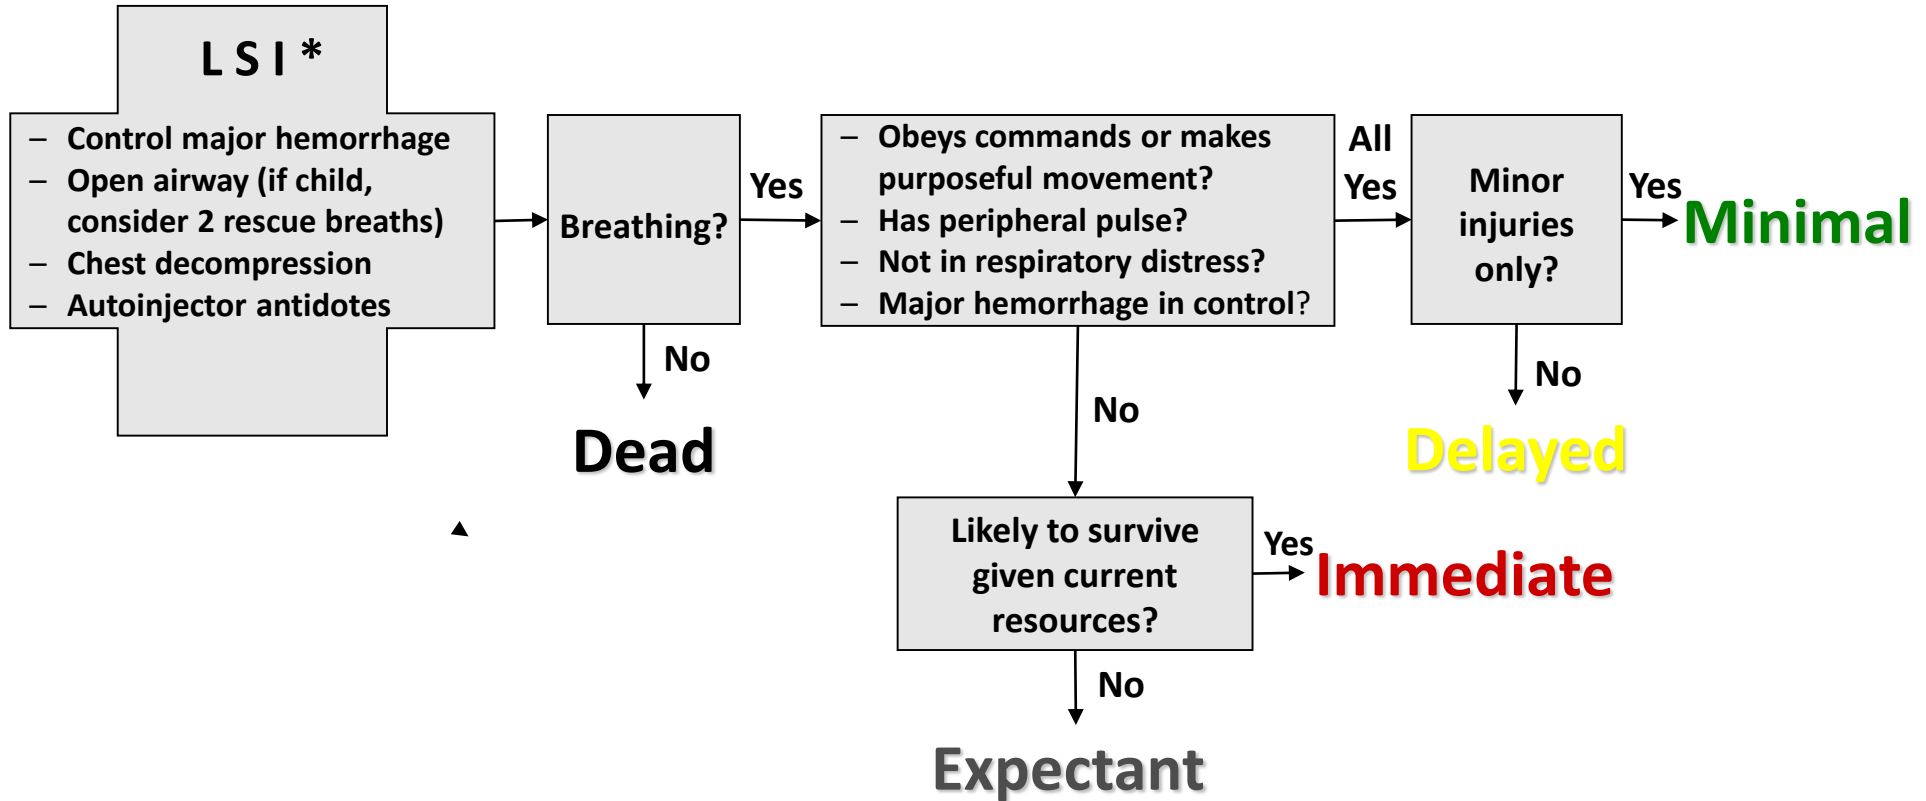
LSI*

– Control major hemorrhage
– Open airway (if child, consider 2 rescue breaths)
– Chest decompression
– Autoinjector antidotes

Breathing?

Yes

No

Dead

– Obeys commands or makes purposeful movement?
– Has peripheral pulse?
– Not in respiratory distress?
– Major hemorrhage in control?

All Yes

Minor injuries only?

Yes

Minimal

No

Delayed

No

Likely to survive given current resources?

Yes

Immediate

No

Expectant